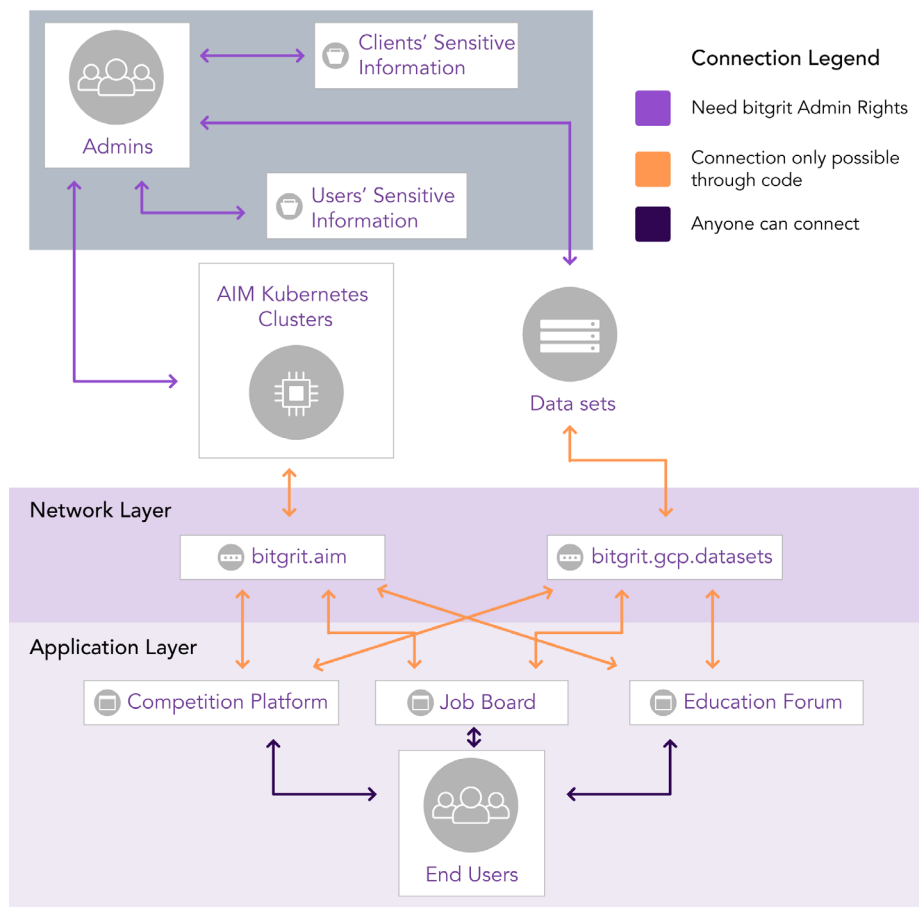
Admins

Clients' Sensitive Information

Users' Sensitive Information

Connection Legend

Need bitgrit Admin Rights

Connection only possible through code

Anyone can connect

AIM Kubernetes Clusters

Data sets

Network Layer

bitgrit.aim

bitgrit.gcp.datasets

Application Layer

Competition Platform

Job Board

Education Forum

End Users